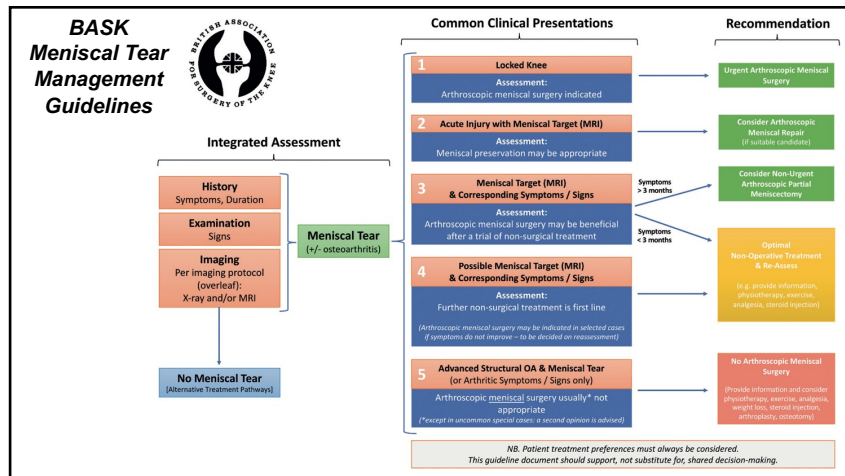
BASK Meniscal Tear Management Guidelines

BRITISH ASSOCIATION FOR SURGERY OF THE KNEE

Integrated Assessment

History
Symptoms, Duration

Examination
Signs

Imaging
Per imaging protocol (overleaf):
X-ray and/or MRI

Meniscal Tear
(+/- osteoarthritis)

No Meniscal Tear
[Alternative Treatment Pathways]

Common Clinical Presentations

1 Locked Knee
Assessment:
Arthroscopic meniscal surgery indicated

2 Acute Injury with Meniscal Target (MRI)
Assessment:
Meniscal preservation may be appropriate

3 Meniscal Target (MRI) & Corresponding Symptoms / Signs
Assessment:
Arthroscopic meniscal surgery may be beneficial after a trial of non-surgical treatment

Symptoms > 3 months

Symptoms < 3 months

4 Possible Meniscal Target (MRI) & Corresponding Symptoms / Signs
Assessment:
Further non-surgical treatment is first line
(Arthroscopic meniscal surgery may be indicated in selected cases if symptoms do not improve – to be decided on reassessment)

5 Advanced Structural OA & Meniscal Tear (or Arthritic Symptoms / Signs only)
Arthroscopic meniscal surgery usually* not appropriate
(*except in uncommon special cases: a second opinion is advised)

Recommendation

Urgent Arthroscopic Meniscal Surgery

Consider Arthroscopic Meniscal Repair
(if suitable candidate)

Consider Non-Urgent Arthroscopic Partial Meniscectomy

Optimal Non-Operative Treatment & Re-Assess
(e.g. provide information, physiotherapy, exercise, analgesia, steroid injection)

No Arthroscopic Meniscal Surgery
(Provide information and consider physiotherapy, exercise, analgesia, weight loss, steroid injection, arthroplasty, osteotomy)

NB. Patient treatment preferences must always be considered.
This guideline document should support, not substitute for, shared decision-making.